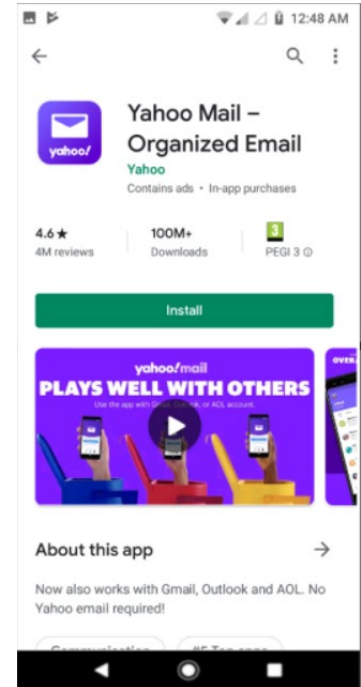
12:48 AM

yahoo!

Yahoo Mail – Organized Email

Yahoo

Contains ads • In-app purchases

4.6 ★
4M reviews

100M+
Downloads

3
PEGI 3 ⓘ

Install

yahoo!mail

PLAYS WELL WITH OTHERS

Use the app with Gmail, Outlook, or AOL account.

OVER

About this app

Now also works with Gmail, Outlook and AOL. No Yahoo email required!

Communication

#5 Top apps